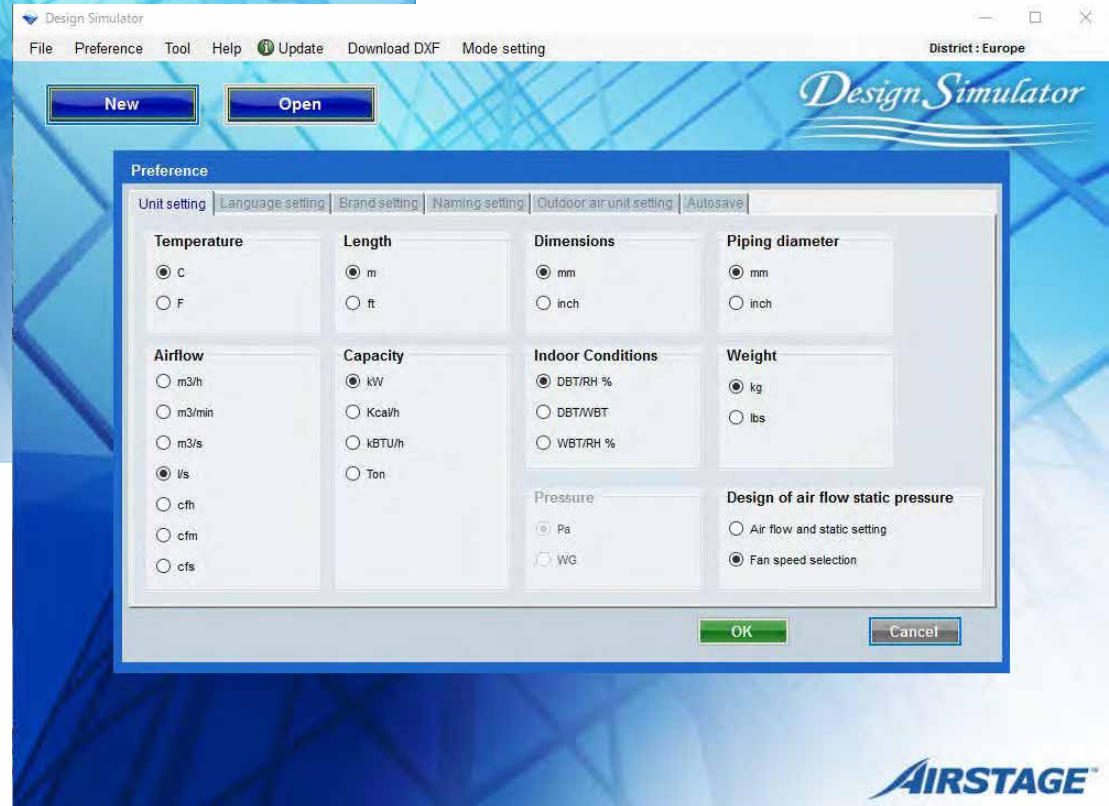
Design Simulator

File Preference Tool Help Update Download DXF Mode setting

District : Europe

New Open

Design Simulator

Preference

Unit setting Language setting Brand setting Naming setting Outdoor air unit setting Autosave

Temperature
C
F

Length
m
ft

Dimensions
mm
inch

Piping diameter
mm
inch

Airflow
m3/h
m3/min
m3/s
l/s
cfh
cfm
cfs

Capacity
kW
Kcal/h
kBTU/h
Ton

Indoor Conditions
DBT/RH %
DBT/WBT
WBT/RH %

Weight
kg
lbs

Pressure
Pa
WG

Design of air flow static pressure
Air flow and static setting
Fan speed selection

OK Cancel

AIRSTAGE